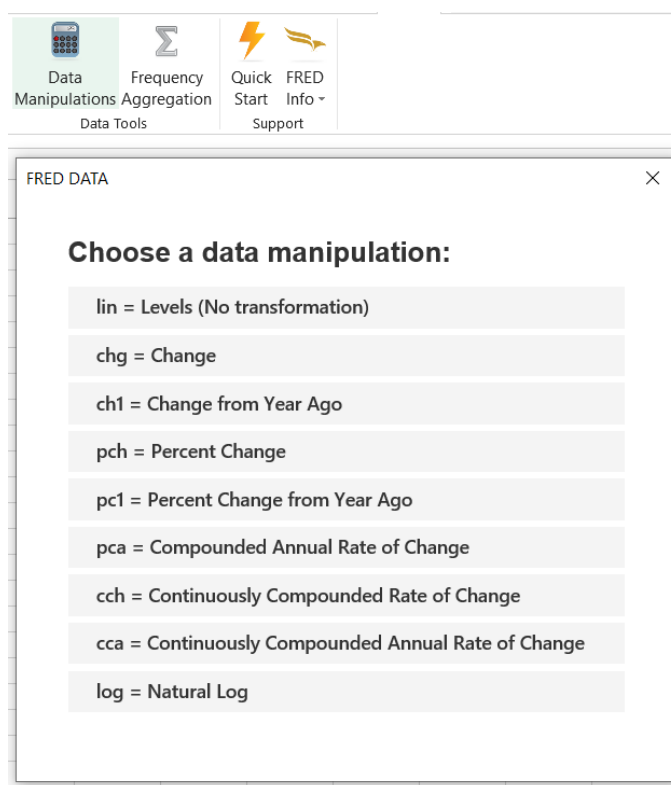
Data Manipulations
Frequency Aggregation
Data Tools
Quick Start
FRED Info
Support

FRED DATA

Choose a data manipulation:

lin = Levels (No transformation)

chg = Change

ch1 = Change from Year Ago

pch = Percent Change

pc1 = Percent Change from Year Ago

pca = Compounded Annual Rate of Change

cch = Continuously Compounded Rate of Change

cca = Continuously Compounded Annual Rate of Change

log = Natural Log